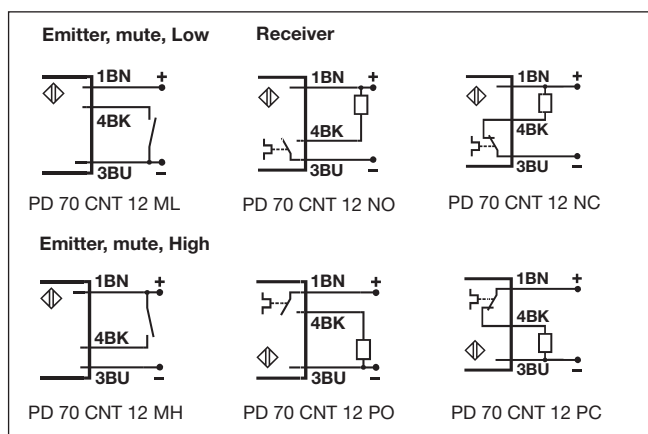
Emitter, mute, Low

Receiver

1BN
+
4BK
3BU
–

PD 70 CNT 12 ML

1BN
+
4BK
3BU
–

PD 70 CNT 12 NO

1BN
+
4BK
3BU
–

PD 70 CNT 12 NC

Emitter, mute, High

1BN
+
4BK
3BU
–

PD 70 CNT 12 MH

1BN
+
4BK
3BU
–

PD 70 CNT 12 PO

1BN
+
4BK
3BU
–

PD 70 CNT 12 PC